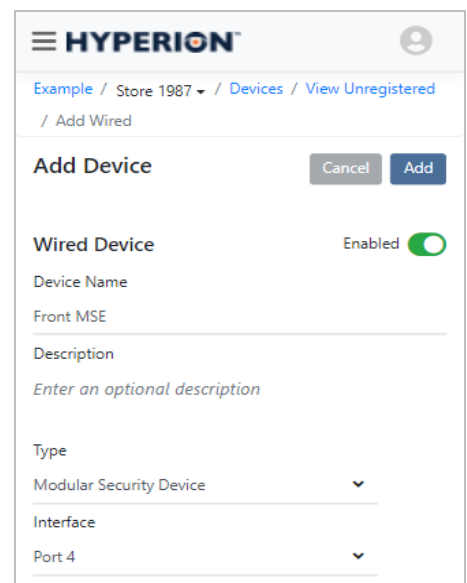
HYPERION™

Example / Store 1987 / Devices / View Unregistered / Add Wired

Add Device

Cancel Add

Wired Device

Enabled

Device Name

Front MSE

Description

Enter an optional description

Type

Modular Security Device

Interface

Port 4